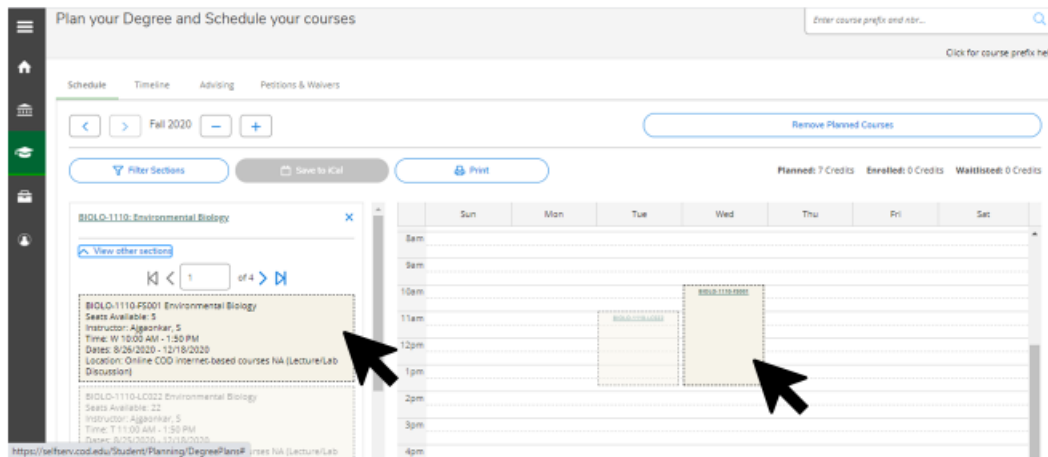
Plan your Degree and Schedule your courses

Enter course prefix and nbr...

Click for course prefix he

Schedule Timeline Advising Petitions & Waivers

Fall 2020

Remove Planned Courses

Filter Sections

Save to iCal

Print

Planned: 7 Credits Enrolled: 0 Credits Waitlisted: 0 Credits

BIOLO-1110: Environmental Biology

View other sections

1 of 4

BIOLO-1110-FS001 Environmental Biology
Seats Available: 5
Instructor: Ajgaonkar, S
Time: W 10:00 AM - 1:50 PM
Dates: 8/26/2020 - 12/18/2020
Location: Online COD internet-based courses NA (Lecture/Lab Discussion)

BIOLO-1110-LC022 Environmental Biology
Seats Available: 22
Instructor: Ajgaonkar, S
Time: T 11:00 AM - 1:50 PM
Dates: 8/25/2020 - 12/18/2020
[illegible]urses NA (Lecture/Lab

https://selfserv.cod.edu/Student/Planning/DegreePlans#

| | Sun | Mon | Tue | Wed | Thu | Fri | Sat |
|---|---|---|---|---|---|---|---|
| 8am | | | | | | | |
| 9am | | | | | | | |
| 10am | | | | BIOLO-1110-FS001 | | | |
| 11am | | | BIOLO-1110-LC022 | | | | |
| 12pm | | | | | | | |
| 1pm | | | | | | | |
| 2pm | | | | | | | |
| 3pm | | | | | | | |
| 4pm | | | | | | | |